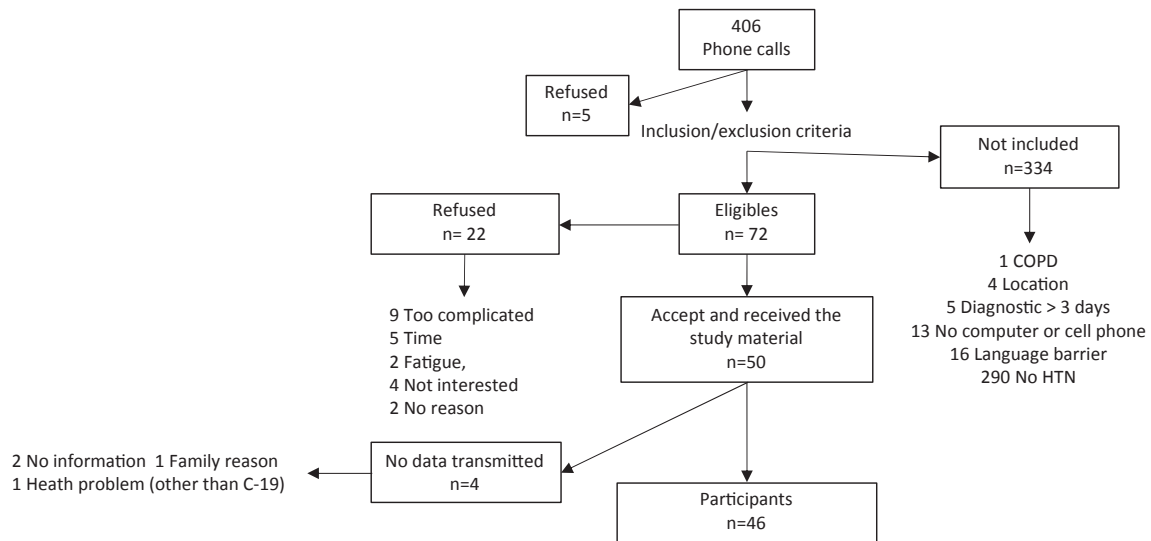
406
Phone calls

Refused
n=5

Inclusion/exclusion criteria

Not included
n=334

Refused
n= 22

Eligibles
n= 72

1 COPD
4 Location
5 Diagnostic > 3 days
13 No computer or cell phone
16 Language barrier
290 No HTN

9 Too complicated
5 Time
2 Fatigue,
4 Not interested
2 No reason

Accept and received the study material
n=50

2 No information 1 Family reason
1 Heath problem (other than C-19)

No data transmitted
n=4

Participants
n=46